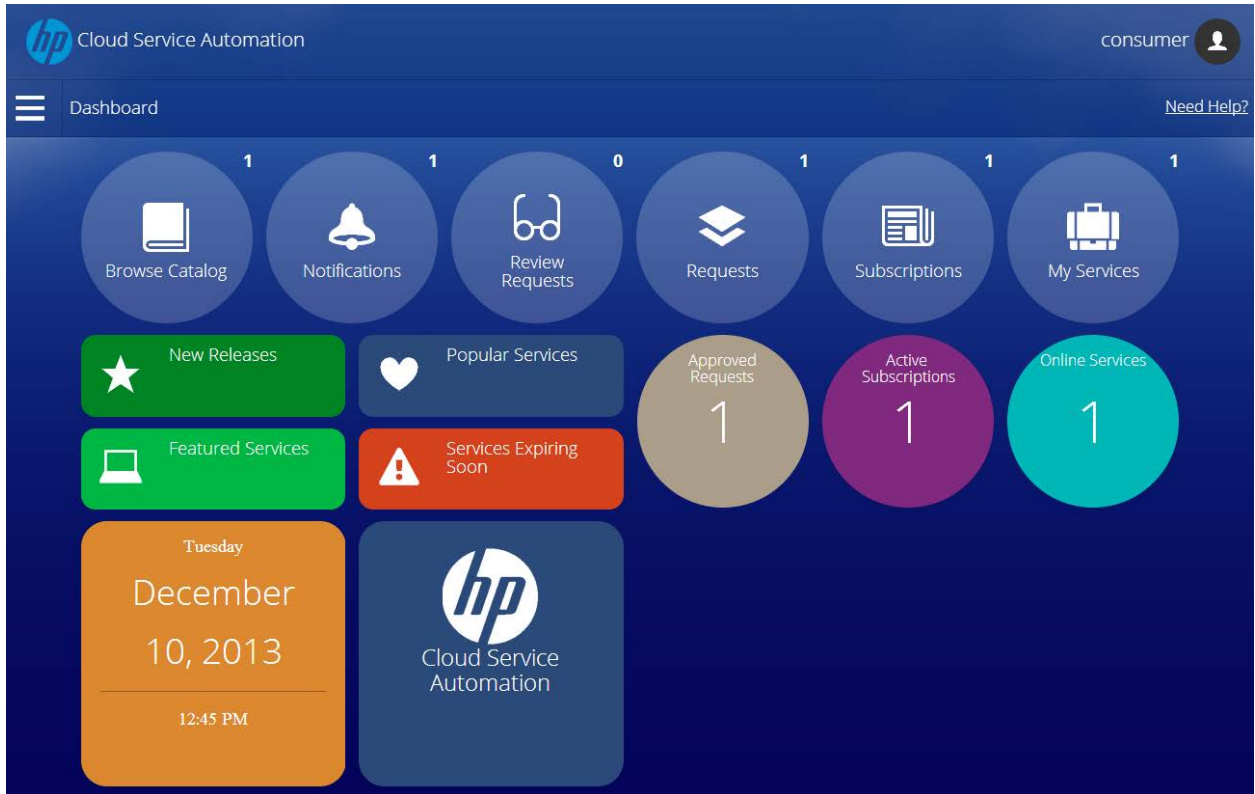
hp Cloud Service Automation

consumer

Dashboard

Need Help?

1
Browse Catalog

1
Notifications

0
Review Requests

1
Requests

1
Subscriptions

1
My Services

New Releases

Popular Services

Approved Requests
1

Active Subscriptions
1

Online Services
1

Featured Services

Services Expiring Soon

Tuesday
December
10, 2013
12:45 PM

hp
Cloud Service Automation